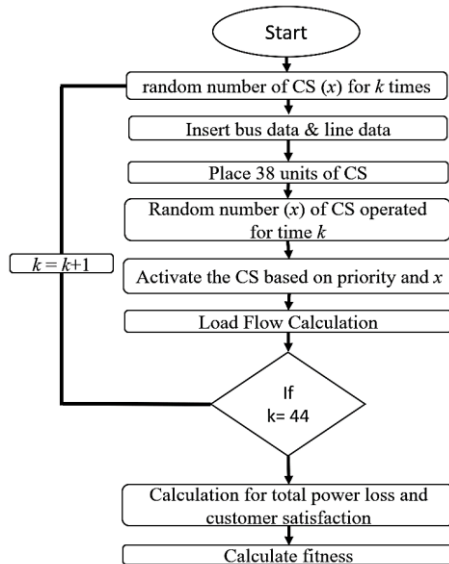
Start

random number of CS ($x$) for $k$ times

Insert bus data & line data

Place 38 units of CS

Random number ($x$) of CS operated for time $k$

$k = k+1$

Activate the CS based on priority and $x$

Load Flow Calculation

If k= 44

Calculation for total power loss and customer satisfaction

Calculate fitness